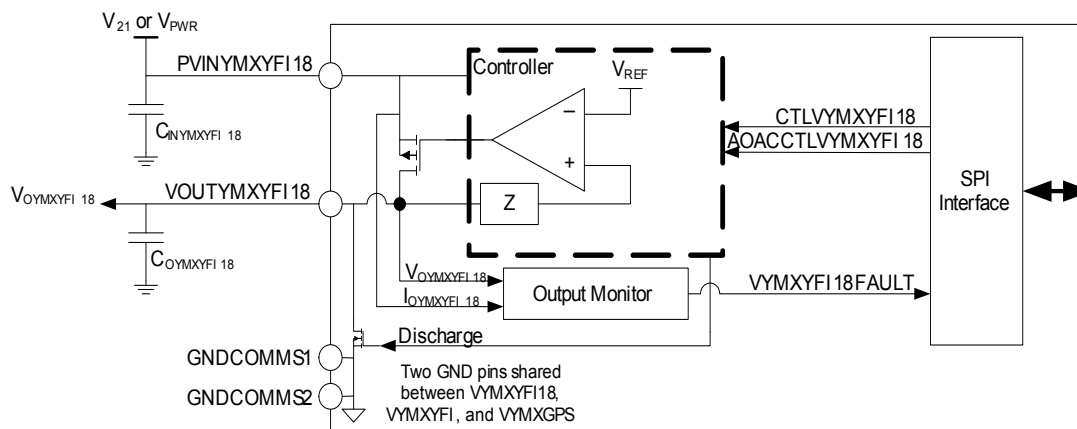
$V_{21}$ or $V_{PWR}$

PVINYMXYFI18

$C_{INYMXYFI\ 18}$

$V_{OYMXYFI\ 18}$

VOUTYMXYFI18

$C_{OYMXYFI\ 18}$

GNDCOMMS1

GNDCOMMS2

Controller

$V_{REF}$

−

+

Z

CTLVYMXYFI18

AOACCTLVYMXYFI18

SPI Interface

$V_{OYMXYFI\ 18}$

$I_{OYMXYFI\ 18}$

Output Monitor

VYMXYFI18FAULT

Discharge

Two GND pins shared between VYMXYFI18, VYMXYFI, and VYMXGPS